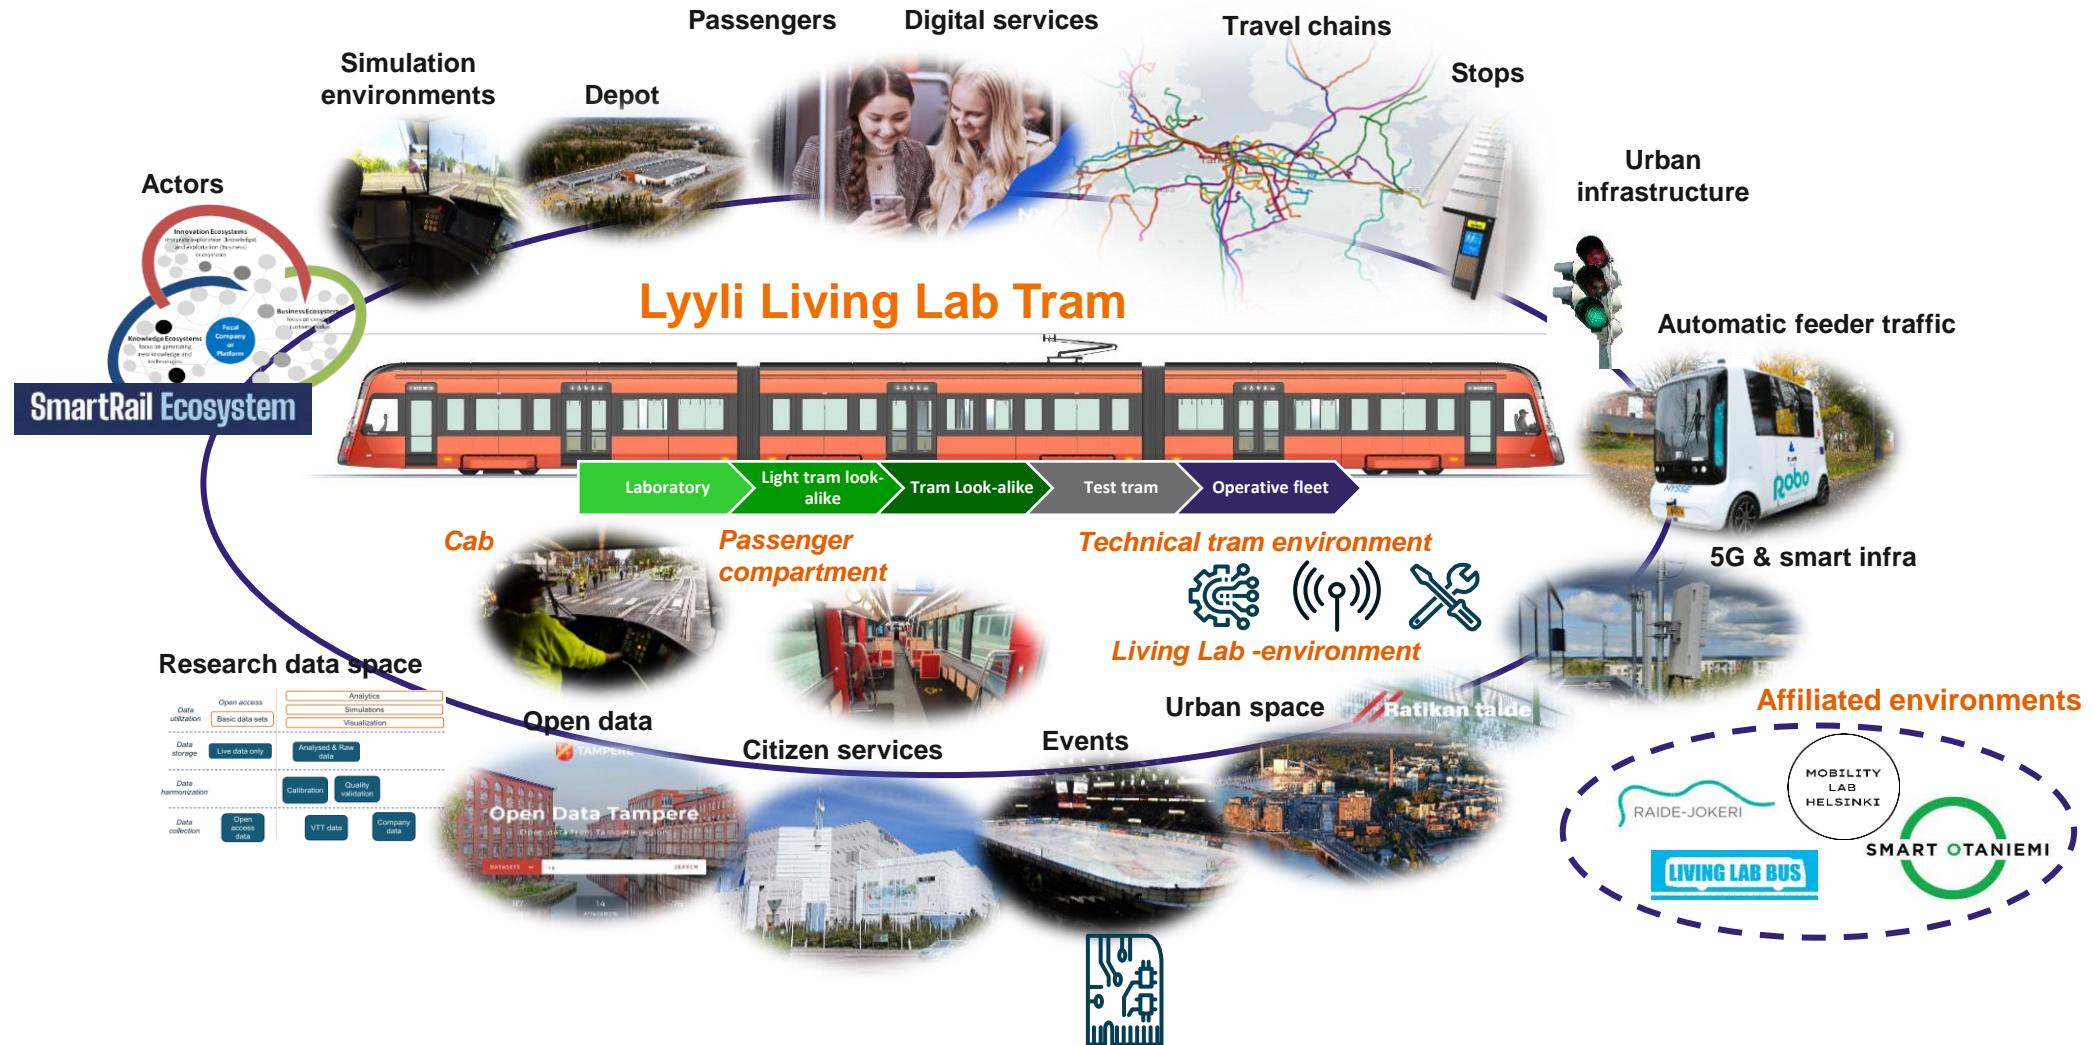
Passengers

Digital services

Travel chains

Stops

Simulation environments

Depot

Urban infrastructure

Actors

Innovation Ecosystems

Business Ecosystems

Knowledge Ecosystems

Focal Company or Platform

SmartRail Ecosystem

Lyyli Living Lab Tram

Automatic feeder traffic

Laboratory

Light tram look-alike

Tram Look-alike

Test tram

Operative fleet

Cab

Passenger compartment

Technical tram environment

5G & smart infra

Living Lab -environment

Research data space

| | Open access | Analytics |
|---|---|---|
| Data utilization | Basic data sets | Simulations |
| | | Visualization |
| Data storage | Live data only | Analysed & Raw data |
| Data harmonization | Calibration | Quality validation |
| Data collection | Open access data | VTT data | Company data |

Open data

TAMPERE

Open Data Tampere

Citizen services

Events

Urban space

Ratikan talde

Affiliated environments

MOBILITY LAB HELSINKI

RAIDE-JOKERI

SMART OTANIEMI

LIVING LAB BUS

robo